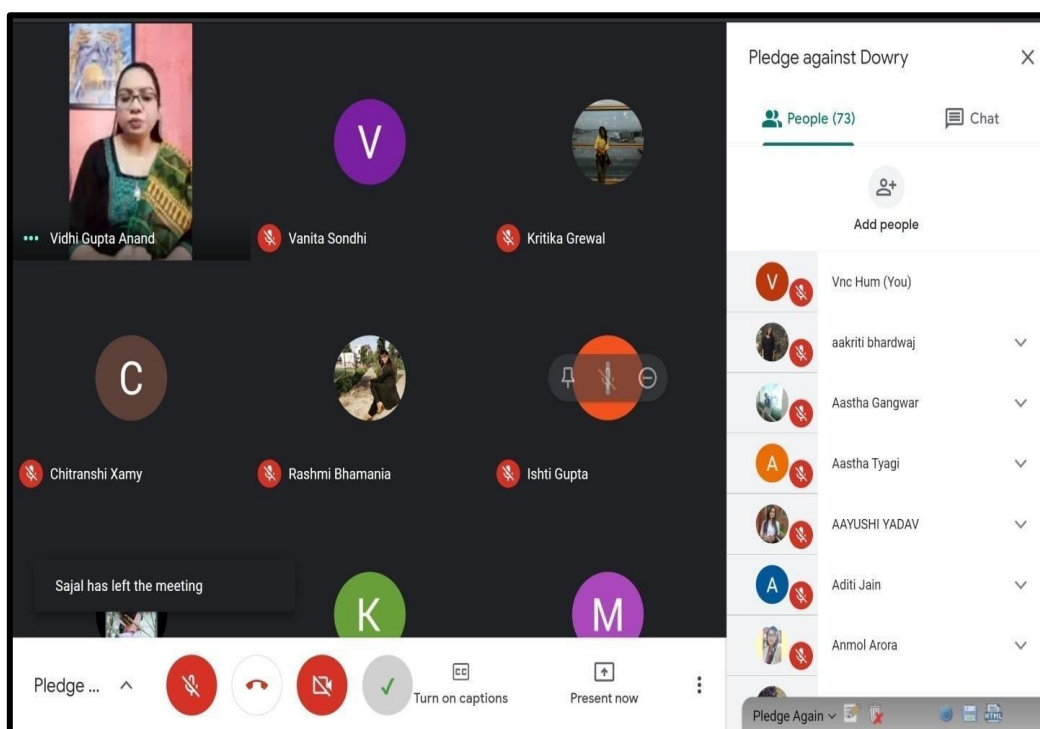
Vidhi Gupta Anand

V

Vanita Sondhi

Kritika Grewal

C

Chitranshi Xamy

Rashmi Bhamania

Ishti Gupta

Sajal has left the meeting

K

M

Pledge ...

CC
Turn on captions

Present now

Pledge against Dowry

People (73)

Chat

Add people

V
Vnc Hum (You)

aakriti bhardwaj

Aastha Gangwar

A
Aastha Tyagi

AAYUSHI YADAV

A
Aditi Jain

Anmol Arora

Pledge Again